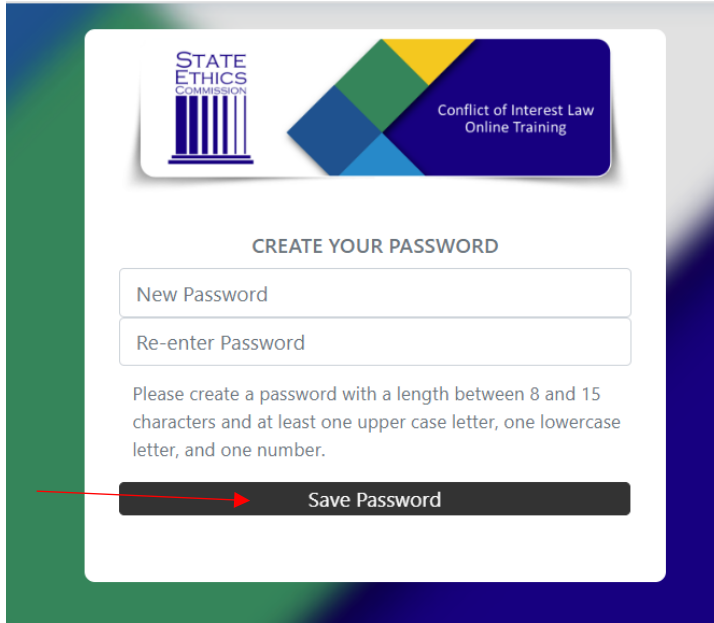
STATE ETHICS COMMISSION

Conflict of Interest Law Online Training

CREATE YOUR PASSWORD

New Password

Re-enter Password

Please create a password with a length between 8 and 15 characters and at least one upper case letter, one lowercase letter, and one number.

Save Password